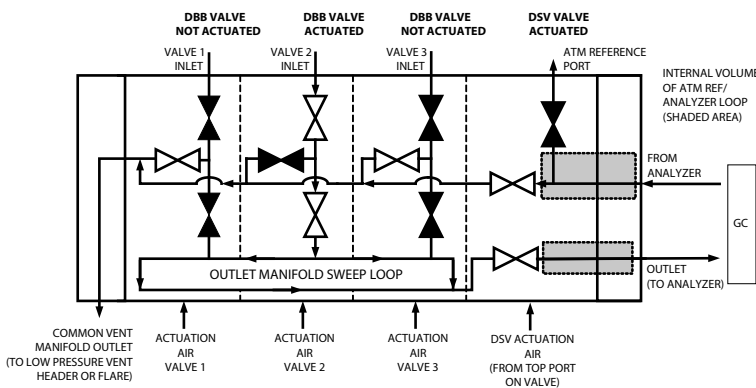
DBB VALVE NOT ACTUATED

DBB VALVE ACTUATED

DBB VALVE NOT ACTUATED

DSV VALVE ACTUATED

VALVE 1 INLET

VALVE 2 INLET

VALVE 3 INLET

ATM REFERENCE PORT

INTERNAL VOLUME OF ATM REF/ ANALYZER LOOP (SHADED AREA)

FROM ANALYZER

GC

OUTLET MANIFOLD SWEEP LOOP

OUTLET (TO ANALYZER)

COMMON VENT MANIFOLD OUTLET (TO LOW PRESSURE VENT HEADER OR FLARE)

ACTUATION AIR VALVE 1

ACTUATION AIR VALVE 2

ACTUATION AIR VALVE 3

DSV ACTUATION AIR (FROM TOP PORT ON VALVE)